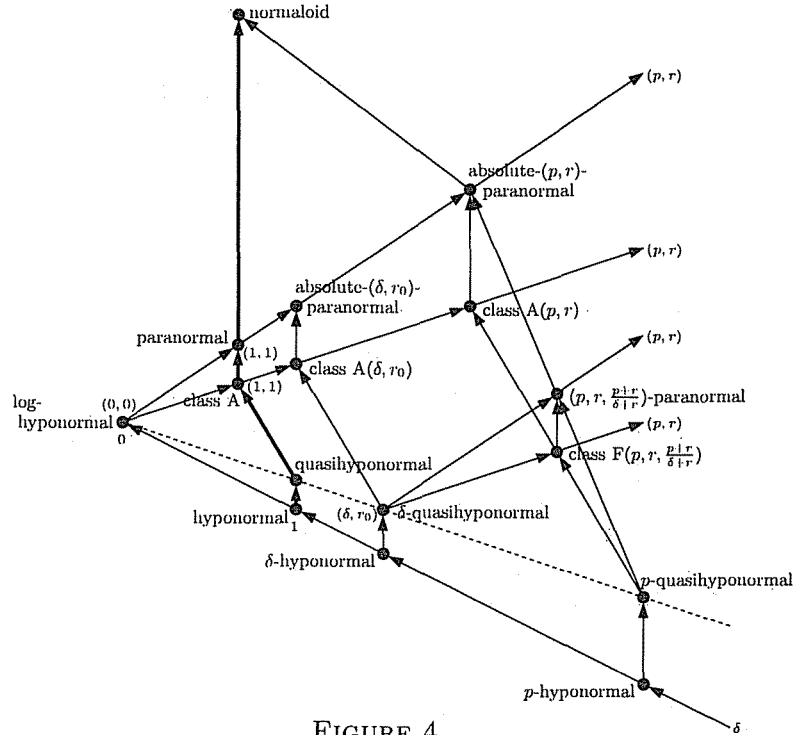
normaloid

$(p, r)$

absolute-$(p, r)$-paranormal

$(p, r)$

absolute-$(\delta, r_0)$-paranormal

class A$(p, r)$

paranormal

$(1, 1)$

class A$(\delta, r_0)$

$(p, r)$

log-hyponormal

$(0, 0)$

class A

$(1, 1)$

$(p, r, \frac{p+r}{\delta+r})$-paranormal

0

$(p, r)$

quasihyponormal

class F$(p, r, \frac{p+r}{\delta+r})$

hyponormal

1

$(\delta, r_0)$

$\delta$-quasihyponormal

$\delta$-hyponormal

$p$-quasihyponormal

$p$-hyponormal

$\delta$

FIGURE 4